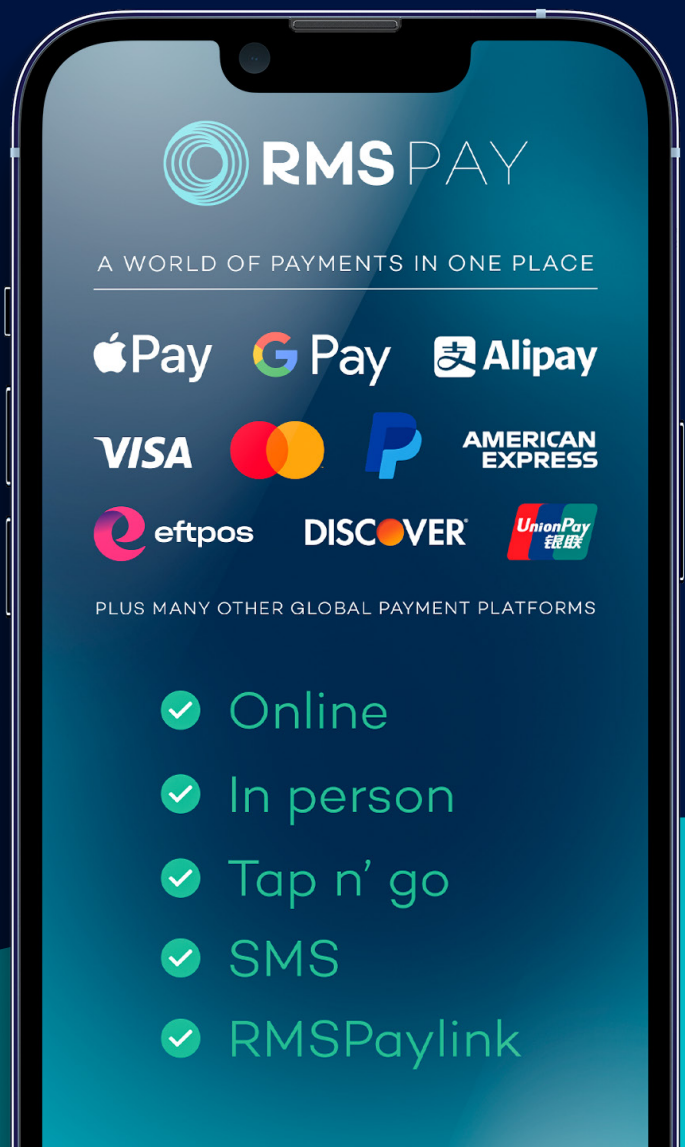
RMS PAY

A WORLD OF PAYMENTS IN ONE PLACE

Pay G Pay 支 Alipay

VISA AMERICAN EXPRESS

eftpos DISCOVER UnionPay 银联

PLUS MANY OTHER GLOBAL PAYMENT PLATFORMS

Online

In person

Tap n' go

SMS

RMSPaylink